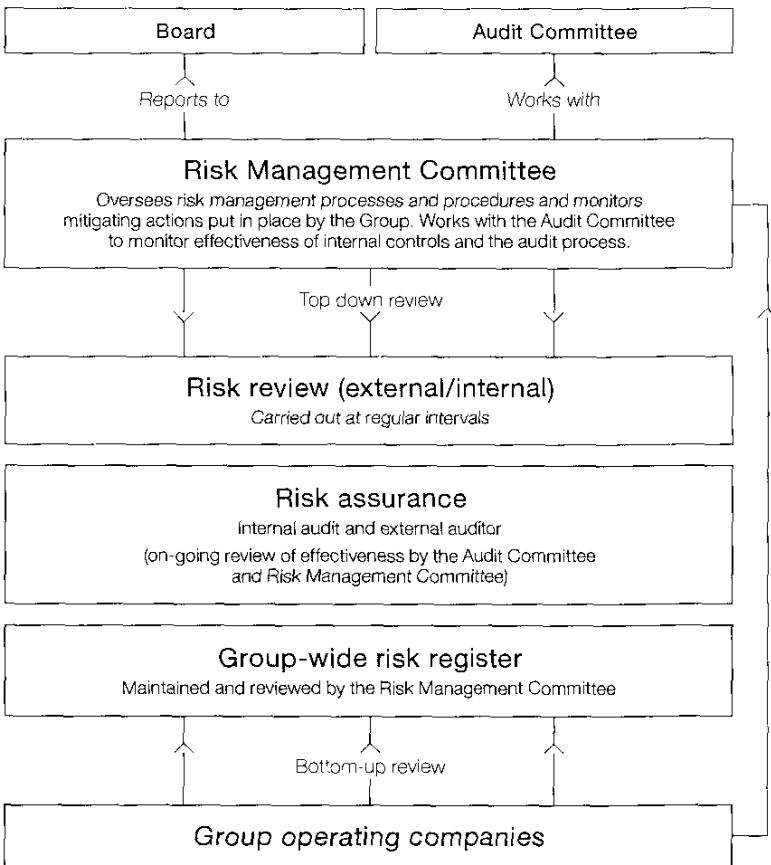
Board

Audit Committee

Reports to

Works with

Risk Management Committee

Oversees risk management processes and procedures and monitors mitigating actions put in place by the Group. Works with the Audit Committee to monitor effectiveness of internal controls and the audit process.

Top down review

Risk review (external/internal)

Carried out at regular intervals

Risk assurance

Internal audit and external auditor

(on-going review of effectiveness by the Audit Committee and Risk Management Committee)

Group-wide risk register

Maintained and reviewed by the Risk Management Committee

Bottom-up review

Group operating companies